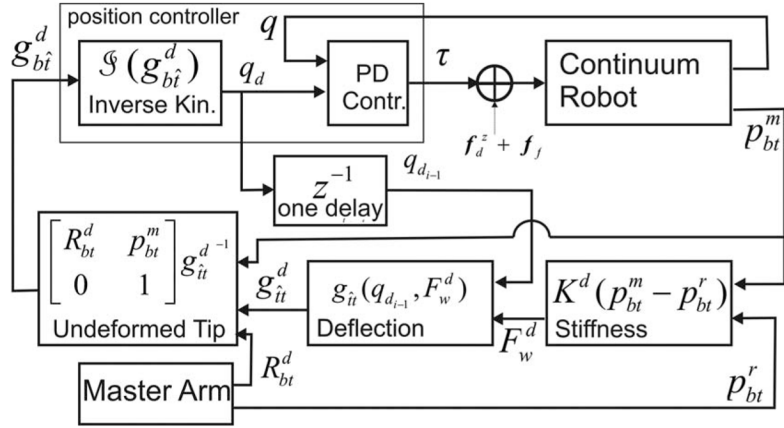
position controller

$g_{b\hat{t}}^{d}$

$\Im(g_{b\hat{t}}^{d})$
Inverse Kin.

$q$

$q_d$

PD Contr.

$\tau$

Continuum Robot

$f_d^z + f_f$

$p_{bt}^{m}$

$z^{-1}$
one delay

$q_{d_{i-1}}$

$\begin{bmatrix} R_{bt}^{d} & p_{bt}^{m} \\ 0 & 1 \end{bmatrix} g_{\hat{t}t}^{d^{-1}}$
Undeformed Tip

$g_{\hat{t}t}^{d}$

$g_{\hat{t}t}(q_{d_{i-1}}, F_w^d)$
Deflection

$K^d(p_{bt}^{m} - p_{bt}^{r})$
Stiffness

$F_w^d$

$R_{bt}^{d}$

Master Arm

$p_{bt}^{r}$